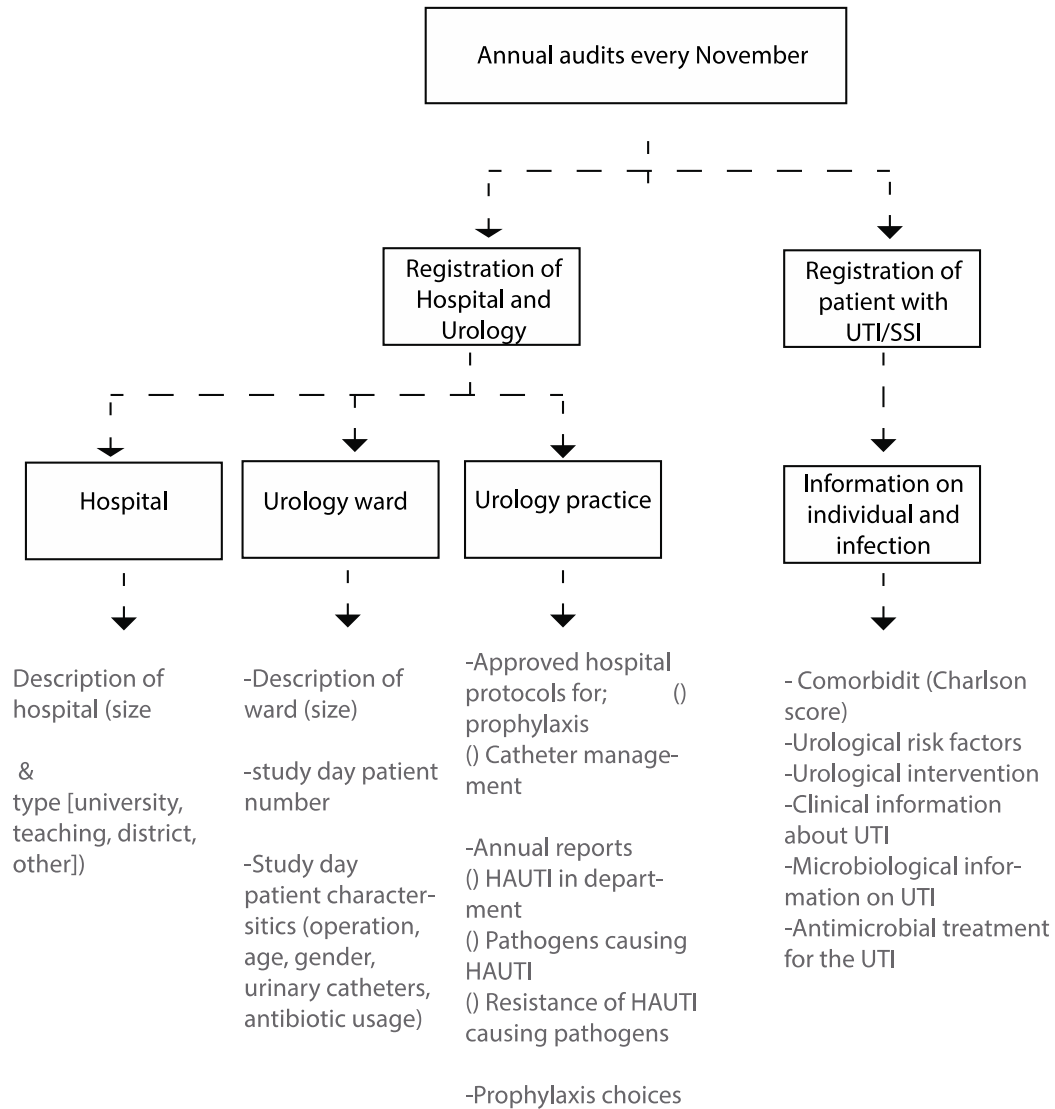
Annual audits every November

Registration of Hospital and Urology

Registration of patient with UTI/SSI

Hospital

Urology ward

Urology practice

Information on individual and infection

Description of hospital (size

&
type [university, teaching, district, other])

-Description of ward (size)

-study day patient number

-Study day patient characteristics (operation, age, gender, urinary catheters, antibiotic usage)

-Approved hospital protocols for; () prophylaxis
() Catheter management

-Annual reports
() HAUTI in department
() Pathogens causing HAUTI
() Resistance of HAUTI causing pathogens

-Prophylaxis choices

- Comorbidit (Charlson score)
-Urological risk factors
-Urological intervention
-Clinical information about UTI
-Microbiological information on UTI
-Antimicrobial treatment for the UTI